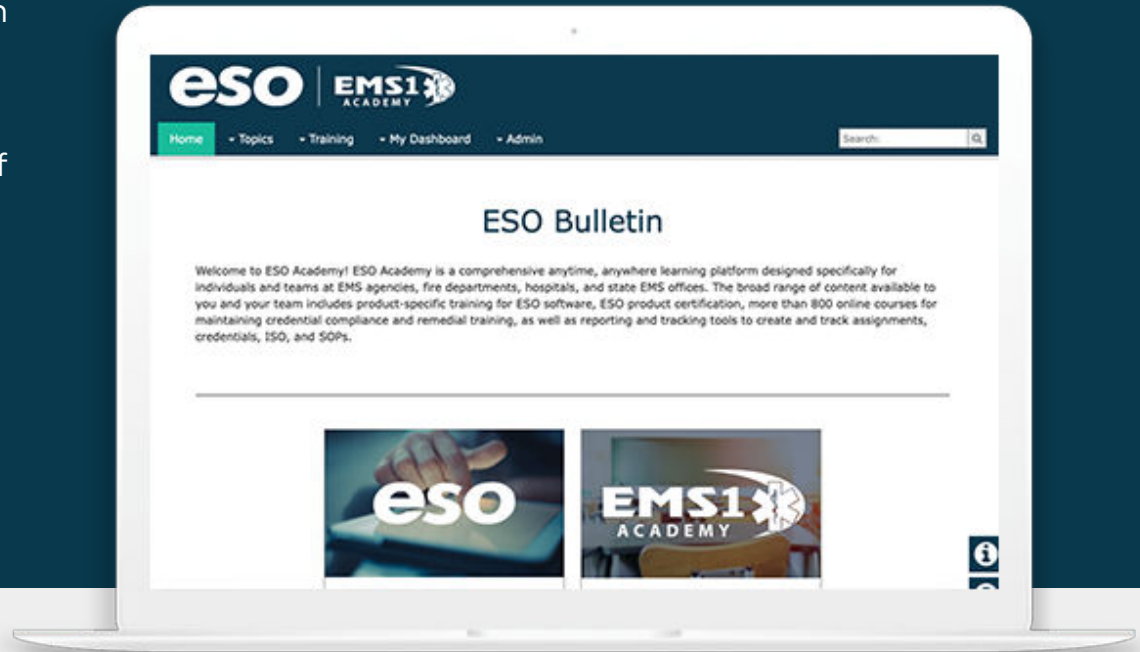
n

f

eso | EMS1 ACADEMY

Home • Topics • Training • My Dashboard • Admin

Search:

ESO Bulletin

Welcome to ESO Academy! ESO Academy is a comprehensive anytime, anywhere learning platform designed specifically for individuals and teams at EMS agencies, fire departments, hospitals, and state EMS offices. The broad range of content available to you and your team includes product-specific training for ESO software, ESO product certification, more than 800 online courses for maintaining credential compliance and remedial training, as well as reporting and tracking tools to create and track assignments, credentials, ISO, and SOPs.

eso

EMS1 ACADEMY